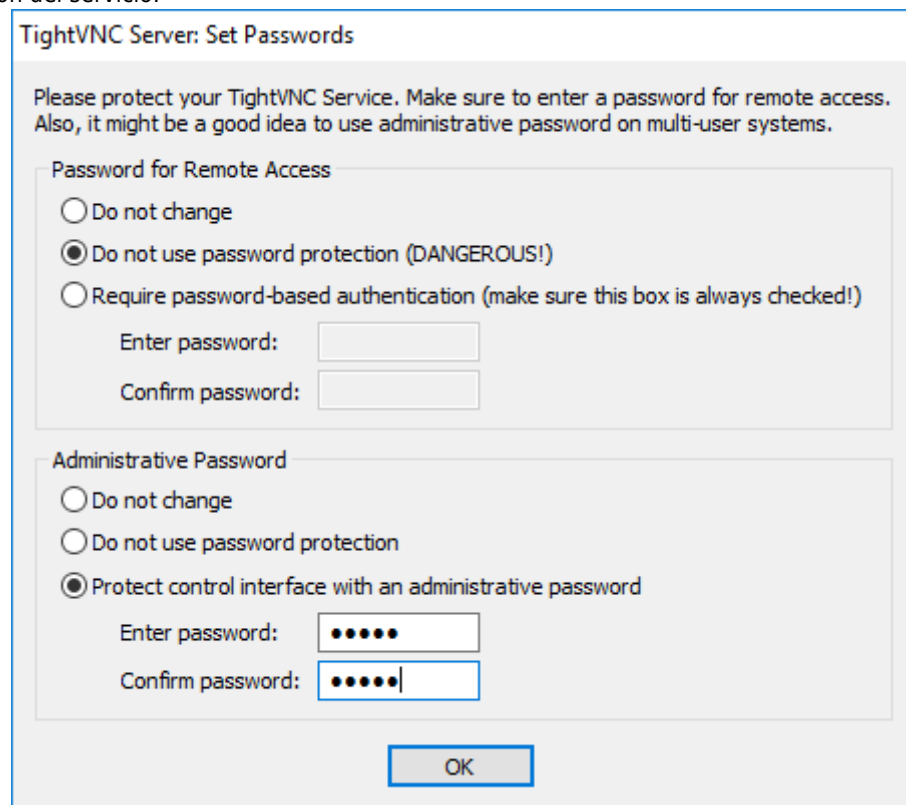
on del servicio.

TightVNC Server: Set Passwords

Please protect your TightVNC Service. Make sure to enter a password for remote access. Also, it might be a good idea to use administrative password on multi-user systems.

Password for Remote Access

Do not change

Do not use password protection (DANGEROUS!)

Require password-based authentication (make sure this box is always checked!)

Enter password:

Confirm password:

Administrative Password

Do not change

Do not use password protection

Protect control interface with an administrative password

Enter password: •••••

Confirm password: •••••

OK